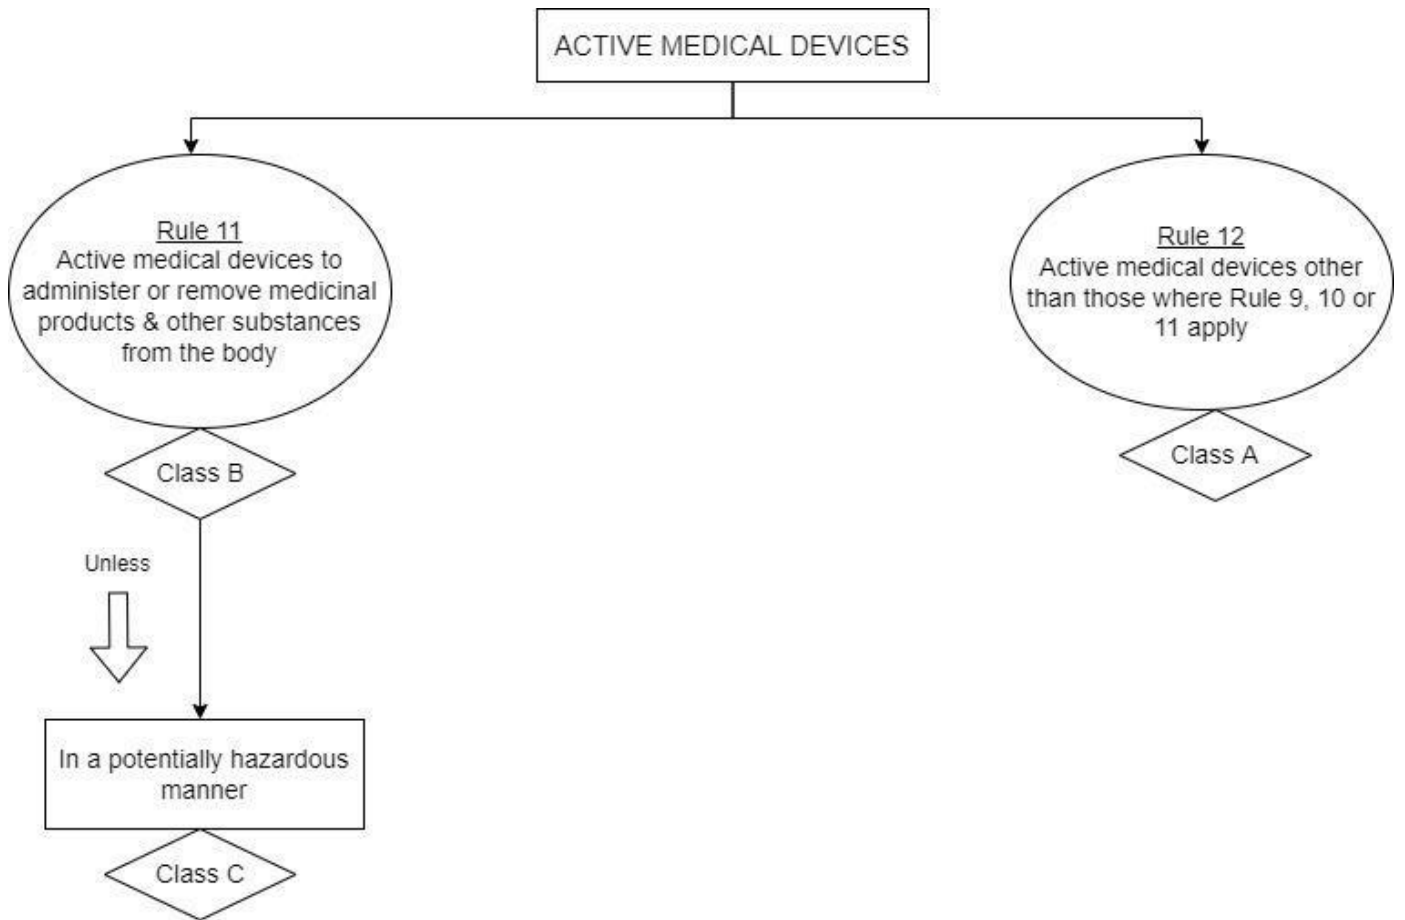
ACTIVE MEDICAL DEVICES

Rule 11
Active medical devices to administer or remove medicinal products & other substances from the body

Class B

Unless

In a potentially hazardous manner

Class C

Rule 12
Active medical devices other than those where Rule 9, 10 or 11 apply

Class A